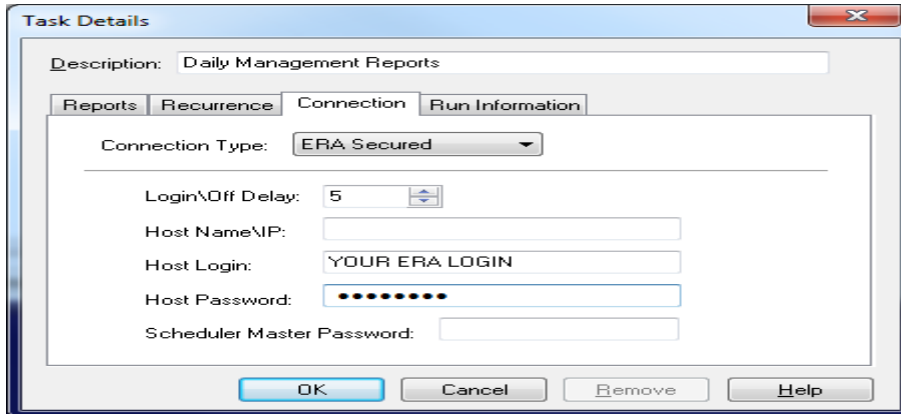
Task Details

Description: Daily Management Reports

Reports | Recurrence | Connection | Run Information

Connection Type: ERA Secured

Login\Off Delay: 5

Host Name\IP:

Host Login: YOUR ERA LOGIN

Host Password: ••••••••

Scheduler Master Password:

OK | Cancel | Remove | Help